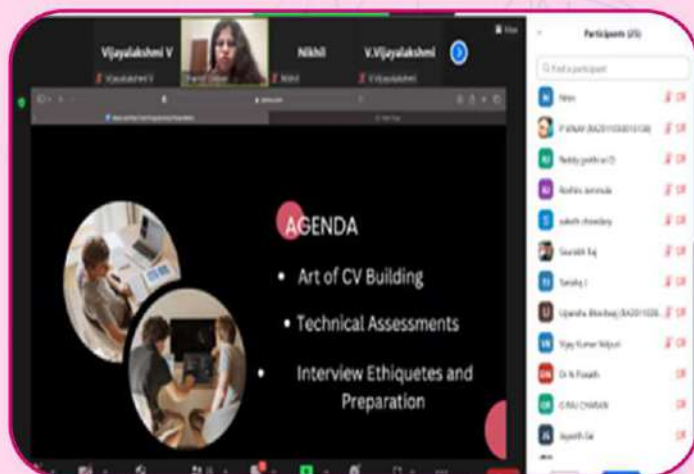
Vijayalakshmi V

Nikhil

V.Vijayalakshmi

Participants (25)

Find a participant

Nikhil

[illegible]

Reddy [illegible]

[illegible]

sakshi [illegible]

Saurabh Raj

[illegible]

Upasna Bhardwaj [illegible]

Vijay Kumar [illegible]

Dr N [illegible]

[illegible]

Jayanth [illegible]

AGENDA

• Art of CV Building

• Technical Assessments

• Interview Ethiquetes and Preparation